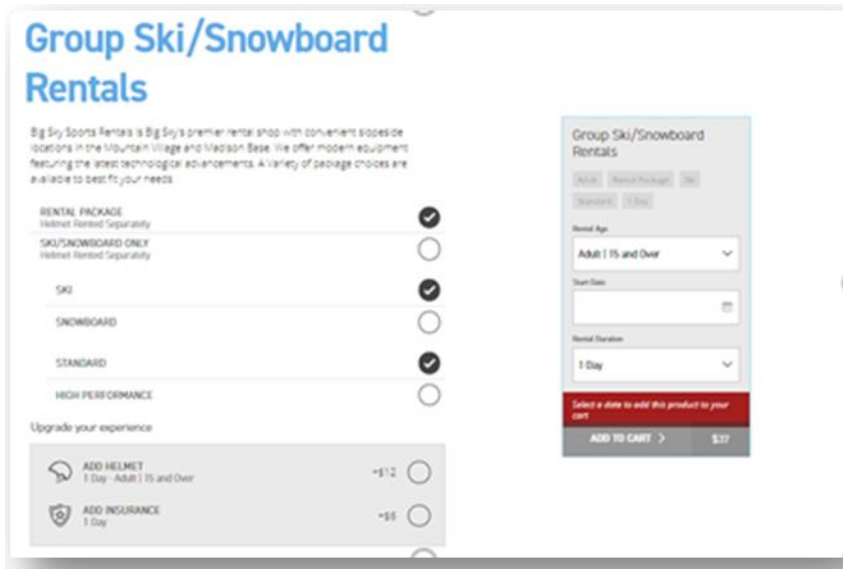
Group Ski/Snowboard Rentals

Big Sky Sports Rentals is Big Sky's premier rental shop with convenient slopeside locations in the Mountain Village and Madison Base. We offer modern equipment featuring the latest technological advancements. A Variety of package choices are available to best fit your needs.

RENTAL PACKAGE
Helmet Rented Separately

SKI/SNOWBOARD ONLY
Helmet Rented Separately

SKI

SNOWBOARD

STANDARD

HIGH PERFORMANCE

Upgrade your experience

ADD HELMET
1 Day - Adult | 15 and Over
+$12

ADD INSURANCE
1 Day
+$6

Group Ski/Snowboard Rentals

Adult Rental Package Ski Standard 1 Day

Rental Age
Adult | 15 and Over

Start Date

Rental Duration
1 Day

Select a date to add this product to your cart

ADD TO CART >
$37